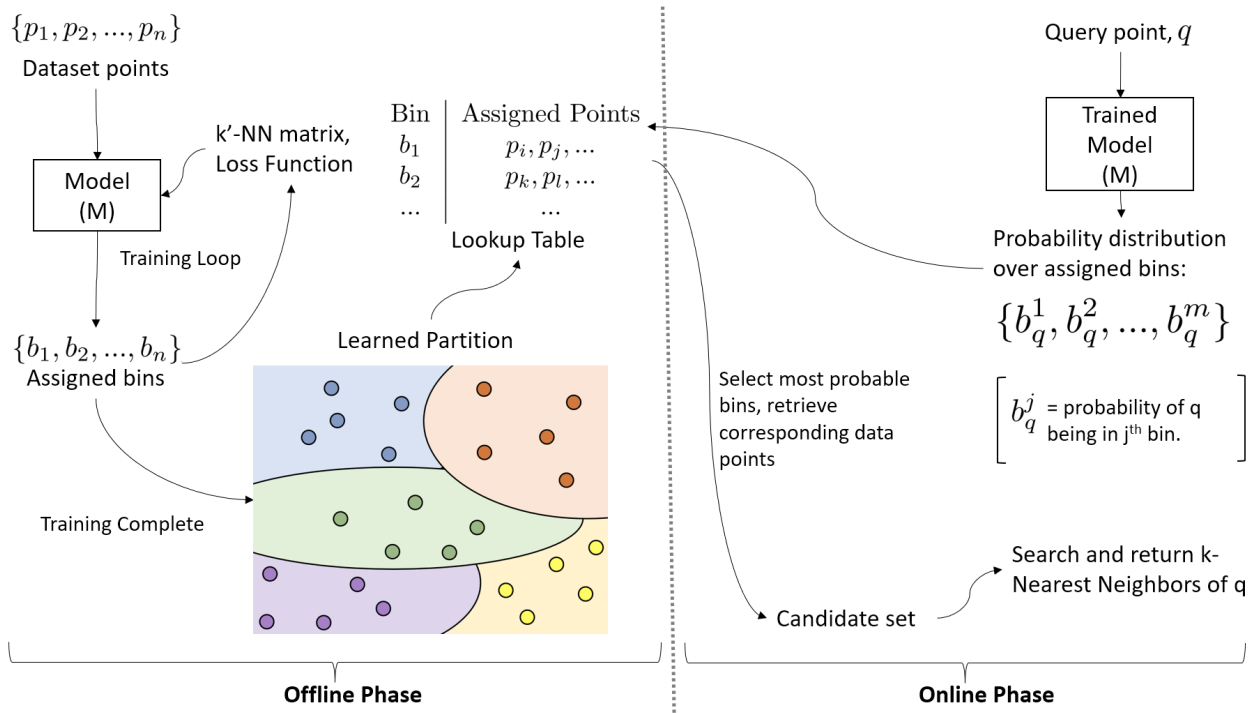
$\{p_1, p_2, ..., p_n\}$
Dataset points

k'-NN matrix, Loss Function

Model (M)

Training Loop

$\{b_1, b_2, ..., b_n\}$
Assigned bins

Training Complete

| Bin | Assigned Points |
|---|---|
| $b_1$ | $p_i, p_j, ...$ |
| $b_2$ | $p_k, p_l, ...$ |
| ... | ... |

Lookup Table

Learned Partition

Select most probable bins, retrieve corresponding data points

Candidate set

Query point, $q$

Trained Model (M)

Probability distribution over assigned bins:

$\{b_q^1, b_q^2, ..., b_q^m\}$

$b_q^j$ = probability of q being in j$^{th}$ bin.

Search and return k-Nearest Neighbors of q

Offline Phase

Online Phase